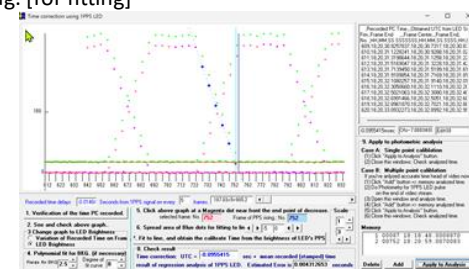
ng: [for fitting]

Time correction using 1PPS LED

100

812 823 832 842 852 862 872 882 892 902 912 922 932 942 952 962 972 982 992

Recorded time delays: 0.0144 Seconds from 1PPS signal on every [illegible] frames

1. Verification of the time PC recorded.

2. See and check above graph.

3. Change graph to LED Brightness
Variation of Recorded Time on Frame
LED Brightness

4. Polynomial fit for IMG. (if necessary)

5. Click above graph at a Magenta dot near from the end point of decrease. Scale
selected frame No. 752 Frame of PPS temp. No. 752

6. Spread area of Blue dots for fitting to fit a

* Fit to line, and obtain the calibrate Time from the brightness of LED's PPS

7. Check result
Time correction: 0.0955415 sec = mean recorded (stamped) time
result of regression analysis of 1PPS LED. Estimated Error is 0.00431 seconds

Recorded PC Time (Stamped UTC from LED to Frame)

0.0955415sec

5. Apply to photometric analysis
Case A: Single point calibration
Case B: Multiple point calibration

Memory

Delete Add Apply to Analysis